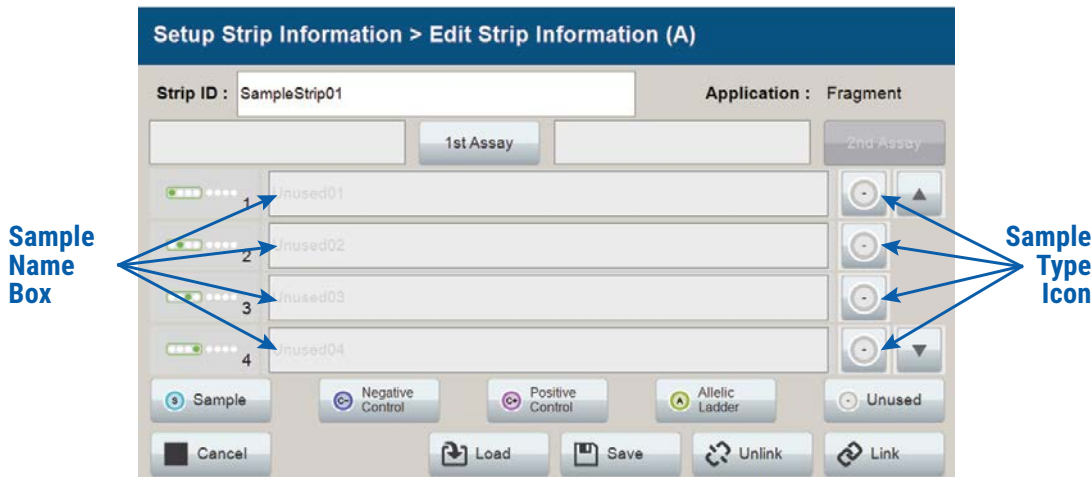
Setup Strip Information > Edit Strip Information (A)

Strip ID : SampleStrip01

Application : Fragment

1st Assay

2nd Assay

1 Unused01

2 Unused02

3 Unused03

4 Unused04

Sample Name Box

Sample Type Icon

S Sample

C- Negative Control

C+ Positive Control

A Allelic Ladder

Unused

Cancel

Load

Save

Unlink

Link